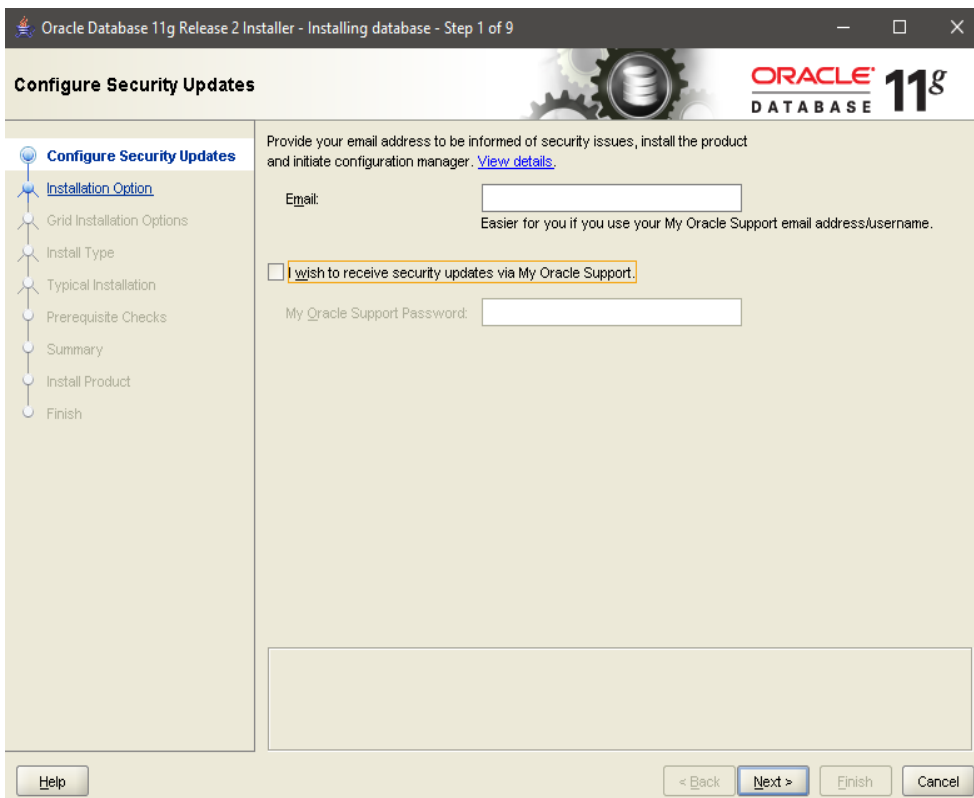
Oracle Database 11g Release 2 Installer - Installing database - Step 1 of 9

Configure Security Updates

ORACLE DATABASE 11g

Configure Security Updates
Installation Option
Grid Installation Options
Install Type
Typical Installation
Prerequisite Checks
Summary
Install Product
Finish

Provide your email address to be informed of security issues, install the product and initiate configuration manager. View details.

Email:

Easier for you if you use your My Oracle Support email address/username.

I wish to receive security updates via My Oracle Support.

My Oracle Support Password:

Help

< Back

Next >

Finish

Cancel